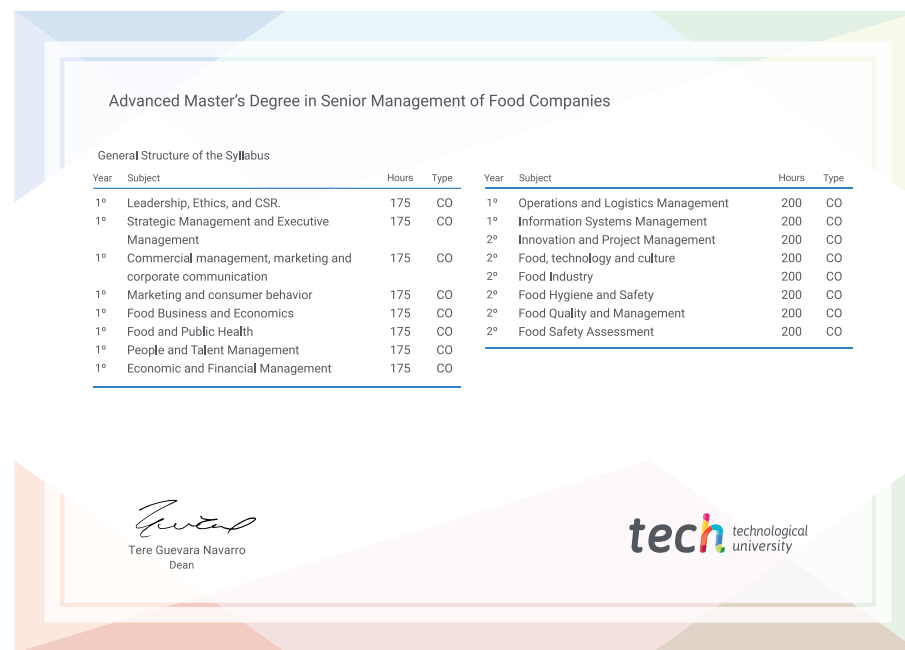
Advanced Master’s Degree in Senior Management of Food Companies

General Structure of the Syllabus

| Year | Subject | Hours | Type |
|---|---|---|---|
| 1º | Leadership, Ethics, and CSR. | 175 | CO |
| 1º | Strategic Management and Executive Management | 175 | CO |
| 1º | Commercial management, marketing and corporate communication | 175 | CO |
| 1º | Marketing and consumer behavior | 175 | CO |
| 1º | Food Business and Economics | 175 | CO |
| 1º | Food and Public Health | 175 | CO |
| 1º | People and Talent Management | 175 | CO |
| 1º | Economic and Financial Management | 175 | CO |

| Year | Subject | Hours | Type |
|---|---|---|---|
| 1º | Operations and Logistics Management | 200 | CO |
| 1º | Information Systems Management | 200 | CO |
| 2º | Innovation and Project Management | 200 | CO |
| 2º | Food, technology and culture | 200 | CO |
| 2º | Food Industry | 200 | CO |
| 2º | Food Hygiene and Safety | 200 | CO |
| 2º | Food Quality and Management | 200 | CO |
| 2º | Food Safety Assessment | 200 | CO |

Tere Guevara Navarro
Dean

tech technological university